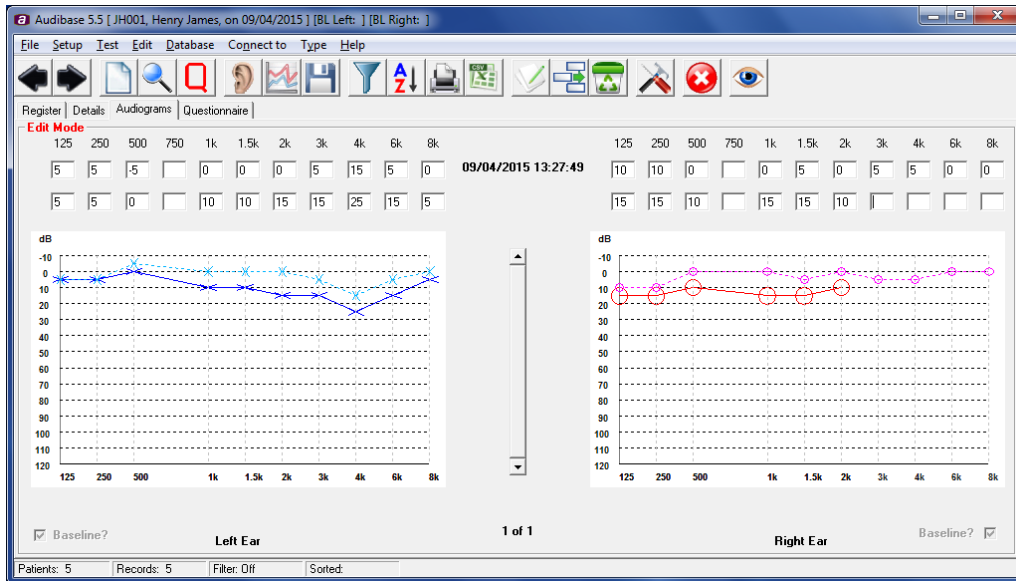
Audibase 5.5 [ JH001, Henry James, on 09/04/2015 ] [BL Left: ] [BL Right: ]

File Setup Test Edit Database Connect to Type Help

Register | Details | Audiograms | Questionnaire

Edit Mode

| 125 | 250 | 500 | 750 | 1k | 1.5k | 2k | 3k | 4k | 6k | 8k |
|---|---|---|---|---|---|---|---|---|---|---|
| 5 | 5 | -5 | | 0 | 0 | 0 | 5 | 15 | 5 | 0 |
| 5 | 5 | 0 | | 10 | 10 | 15 | 15 | 25 | 15 | 5 |

09/04/2015 13:27:49

| 125 | 250 | 500 | 750 | 1k | 1.5k | 2k | 3k | 4k | 6k | 8k |
|---|---|---|---|---|---|---|---|---|---|---|
| 10 | 10 | 0 | | 0 | 5 | 0 | 5 | 5 | 0 | 0 |
| 15 | 15 | 10 | | 15 | 15 | 10 | | | | |

dB
-10
0
10
20
30
40
50
60
70
80
90
100
110
120
125 250 500 1k 1.5k 2k 3k 4k 6k 8k

dB
-10
0
10
20
30
40
50
60
70
80
90
100
110
120
125 250 500 1k 1.5k 2k 3k 4k 6k 8k

Baseline? Left Ear 1 of 1 Right Ear Baseline?

Patients: 5 Records: 5 Filter: Off Sorted: